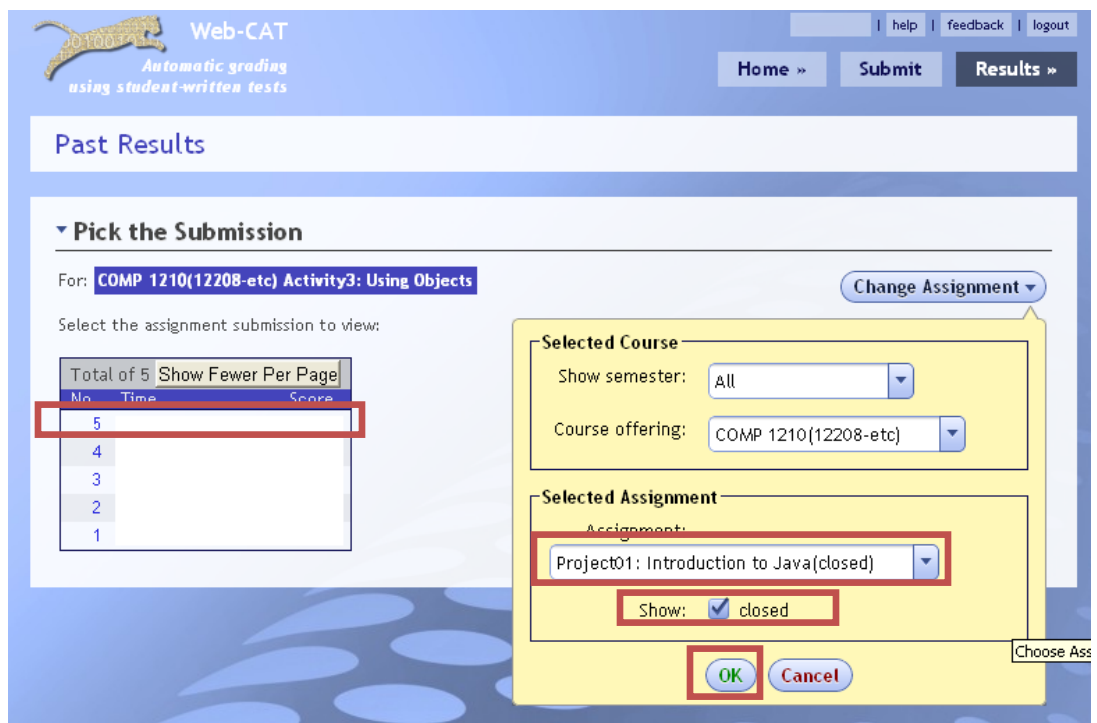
Web-CAT
Automatic grading using student-written tests

| help | feedback | logout

Home » Submit Results »

Past Results

Pick the Submission

For: COMP 1210(12208-etc) Activity3: Using Objects

Change Assignment

Select the assignment submission to view:

| Total of 5 Show Fewer Per Page | | |
|---|---|---|
| No. | Time | Score |
| 5 | | |
| 4 | | |
| 3 | | |
| 2 | | |
| 1 | | |

Selected Course

Show semester: All

Course offering: COMP 1210(12208-etc)

Selected Assignment

Assignment:

Project01: Introduction to Java(closed)

Show: closed

OK Cancel

Choose Ass